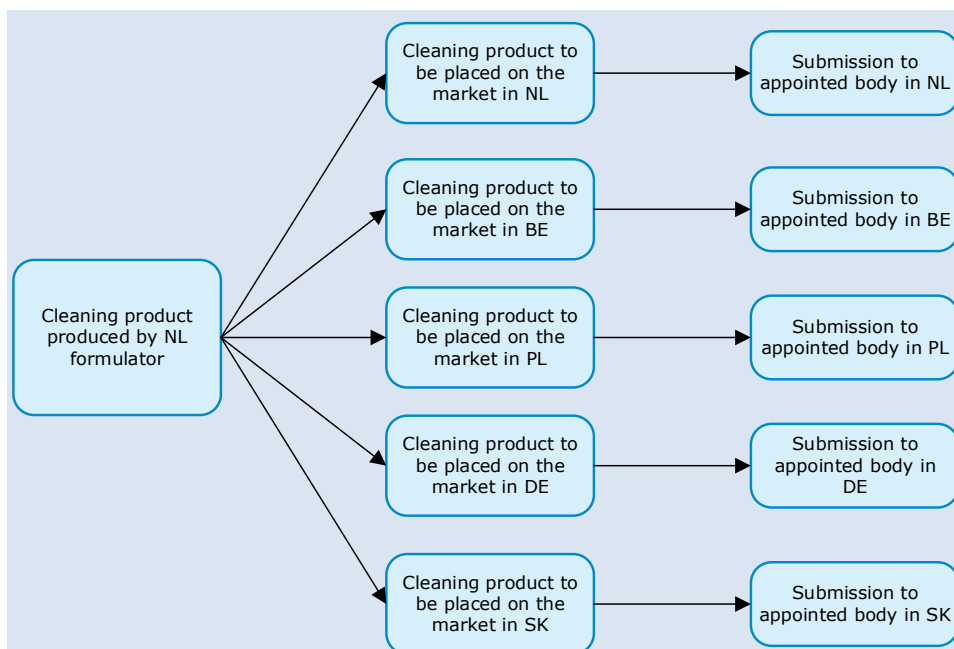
Cleaning product produced by NL formulator

Cleaning product to be placed on the market in NL

Submission to appointed body in NL

Cleaning product to be placed on the market in BE

Submission to appointed body in BE

Cleaning product to be placed on the market in PL

Submission to appointed body in PL

Cleaning product to be placed on the market in DE

Submission to appointed body in DE

Cleaning product to be placed on the market in SK

Submission to appointed body in SK